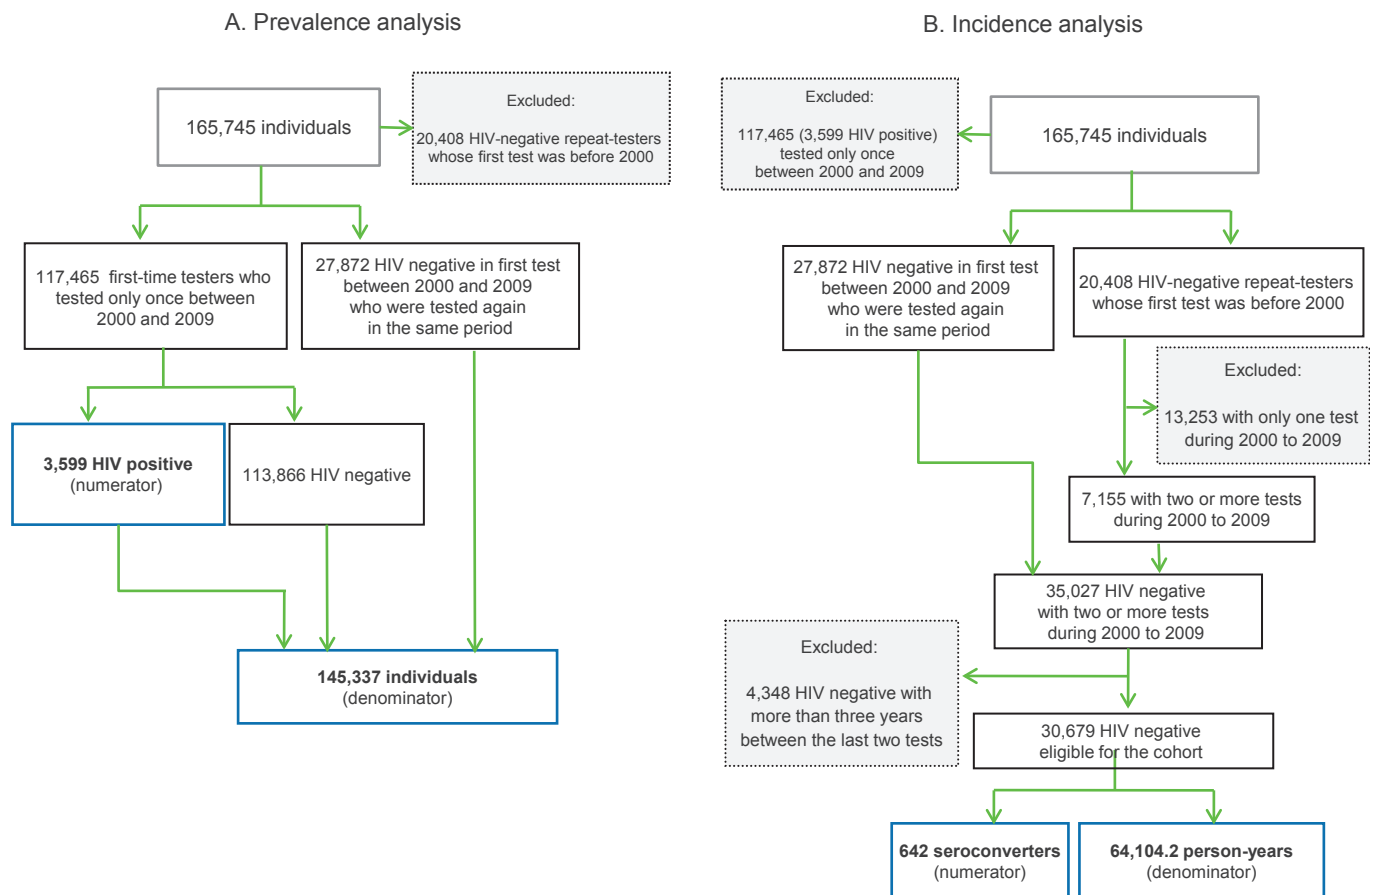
A. Prevalence analysis

165,745 individuals

Excluded:

20,408 HIV-negative repeat-testers whose first test was before 2000

117,465 first-time testers who tested only once between 2000 and 2009

27,872 HIV negative in first test between 2000 and 2009 who were tested again in the same period

3,599 HIV positive (numerator)

113,866 HIV negative

145,337 individuals (denominator)

B. Incidence analysis

Excluded:

117,465 (3,599 HIV positive) tested only once between 2000 and 2009

165,745 individuals

27,872 HIV negative in first test between 2000 and 2009 who were tested again in the same period

20,408 HIV-negative repeat-testers whose first test was before 2000

Excluded:

13,253 with only one test during 2000 to 2009

7,155 with two or more tests during 2000 to 2009

35,027 HIV negative with two or more tests during 2000 to 2009

Excluded:

4,348 HIV negative with more than three years between the last two tests

30,679 HIV negative eligible for the cohort

642 seroconverters (numerator)

64,104.2 person-years (denominator)